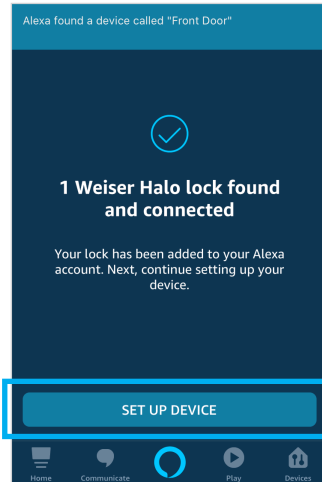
Alexa found a device called "Front Door"

1 Weiser Halo lock found and connected

Your lock has been added to your Alexa account. Next, continue setting up your device.

SET UP DEVICE

Home
Communicate
Play
Devices